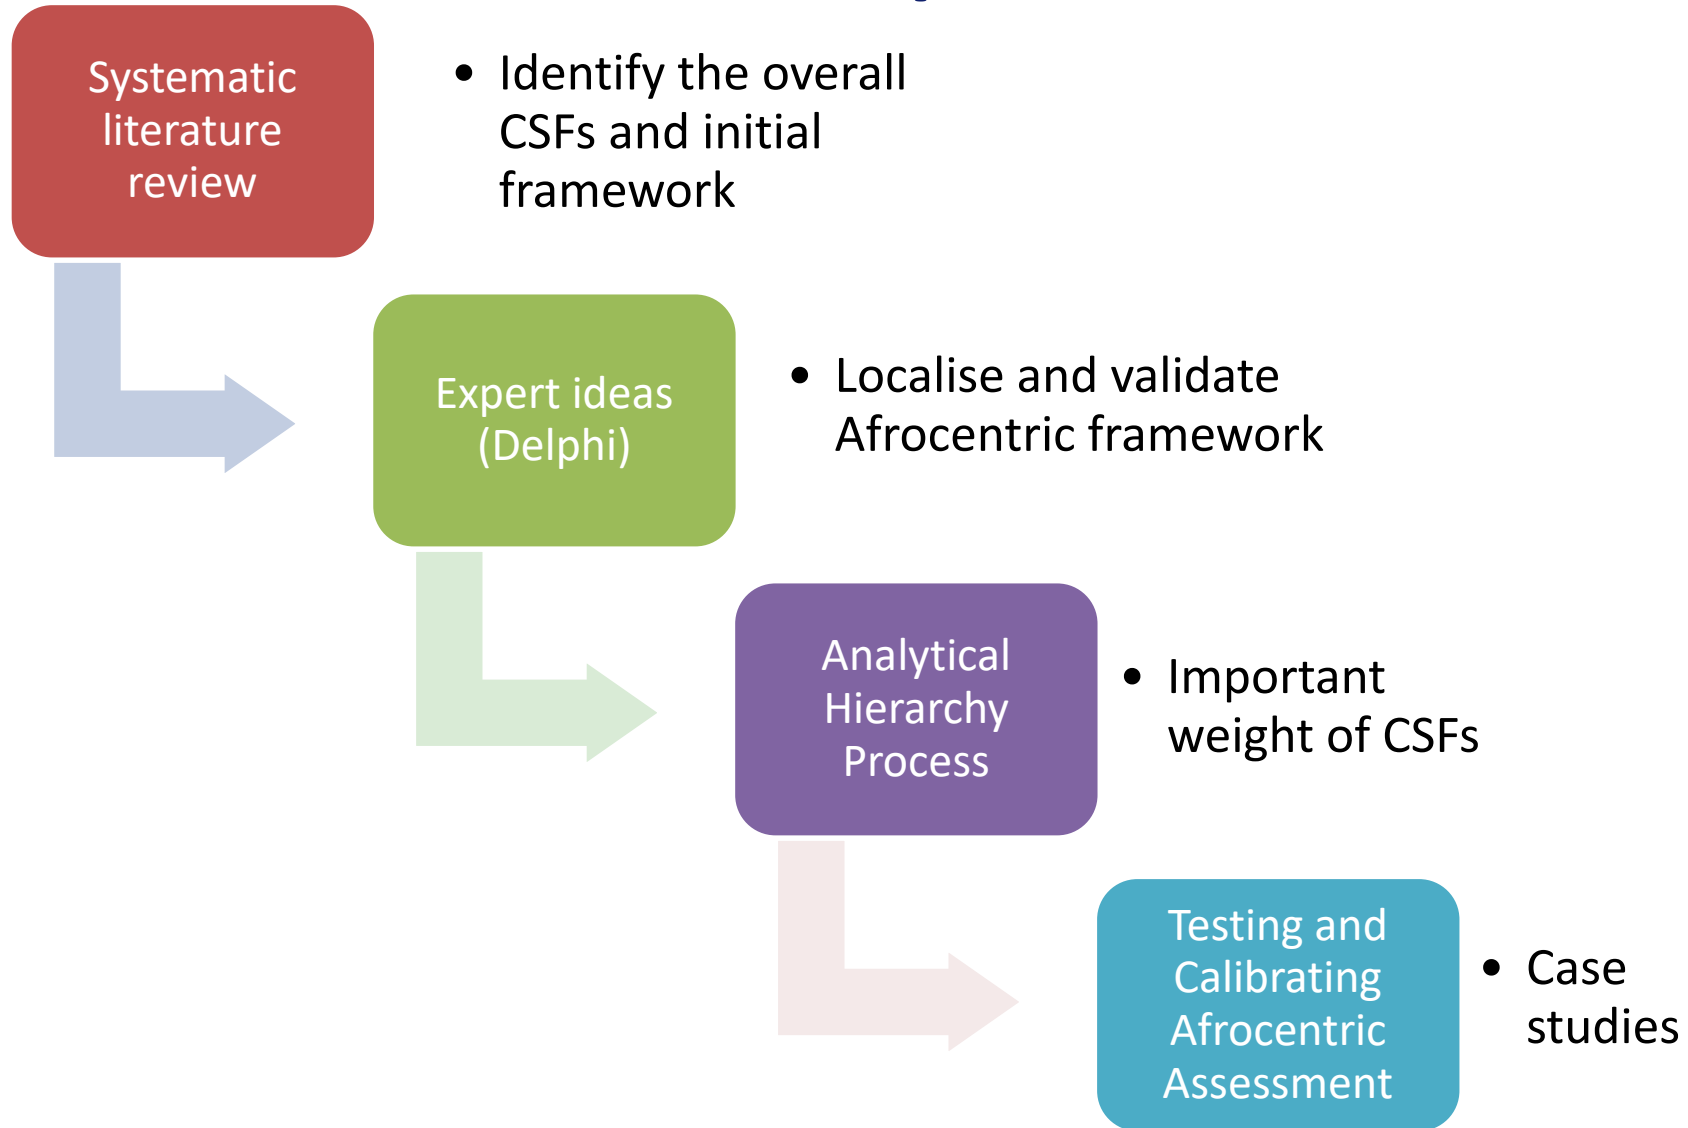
Systematic literature review

• Identify the overall CSFs and initial framework

Expert ideas (Delphi)

• Localise and validate Afrocentric framework

Analytical Hierarchy Process

• Important weight of CSFs

Testing and Calibrating Afrocentric Assessment

• Case studies